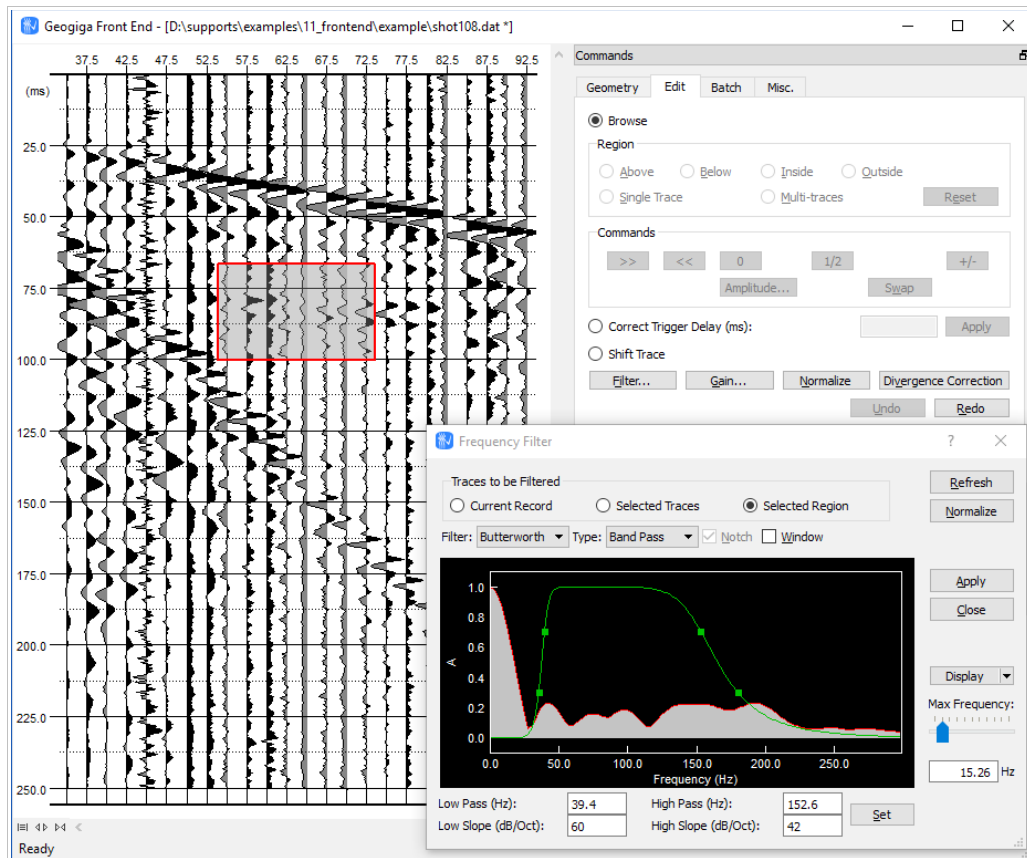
Geogiga Front End - [D:\supports\examples\11_frontend\example\shot108.dat *]

37.5 42.5 47.5 52.5 57.5 62.5 67.5 72.5 77.5 82.5 87.5 92.5

(ms)
25.0
50.0
75.0
100.0
125.0
150.0
175.0
200.0
225.0
250.0

Ready

Commands

Geometry | Edit | Batch | Misc.

Browse

Region
Above Below Inside Outside
Single Trace Multi-traces Reset

Commands
>> << 0 1/2 +/-
Amplitude... Swap

Correct Trigger Delay (ms): Apply

Shift Trace

Filter... Gain... Normalize Divergence Correction

Undo Redo

Frequency Filter ? ×

Traces to be Filtered
Current Record Selected Traces Selected Region

Refresh
Normalize

Filter: Butterworth Type: Band Pass Notch Window

Apply
Close

1.0
0.8
0.6
0.4
0.2
0.0
A
0.0 50.0 100.0 150.0 200.0 250.0
Frequency (Hz)

Display

Max Frequency:

15.26 Hz

Low Pass (Hz): 39.4
Low Slope (dB/Oct): 60
High Pass (Hz): 152.6
High Slope (dB/Oct): 42
Set